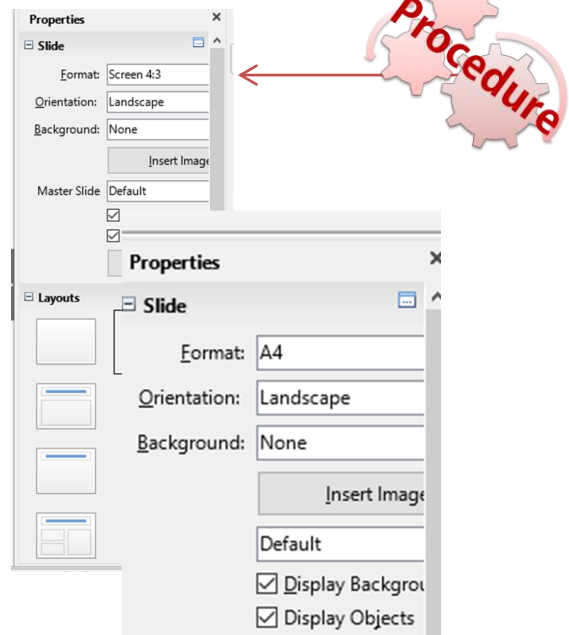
Properties
Slide
Format: Screen 4:3
Orientation: Landscape
Background: None
Insert Image
Master Slide Default
Layouts

Procedure

Properties
Slide
Format: A4
Orientation: Landscape
Background: None
Insert Image
Default
Display Backgrou
Display Objects